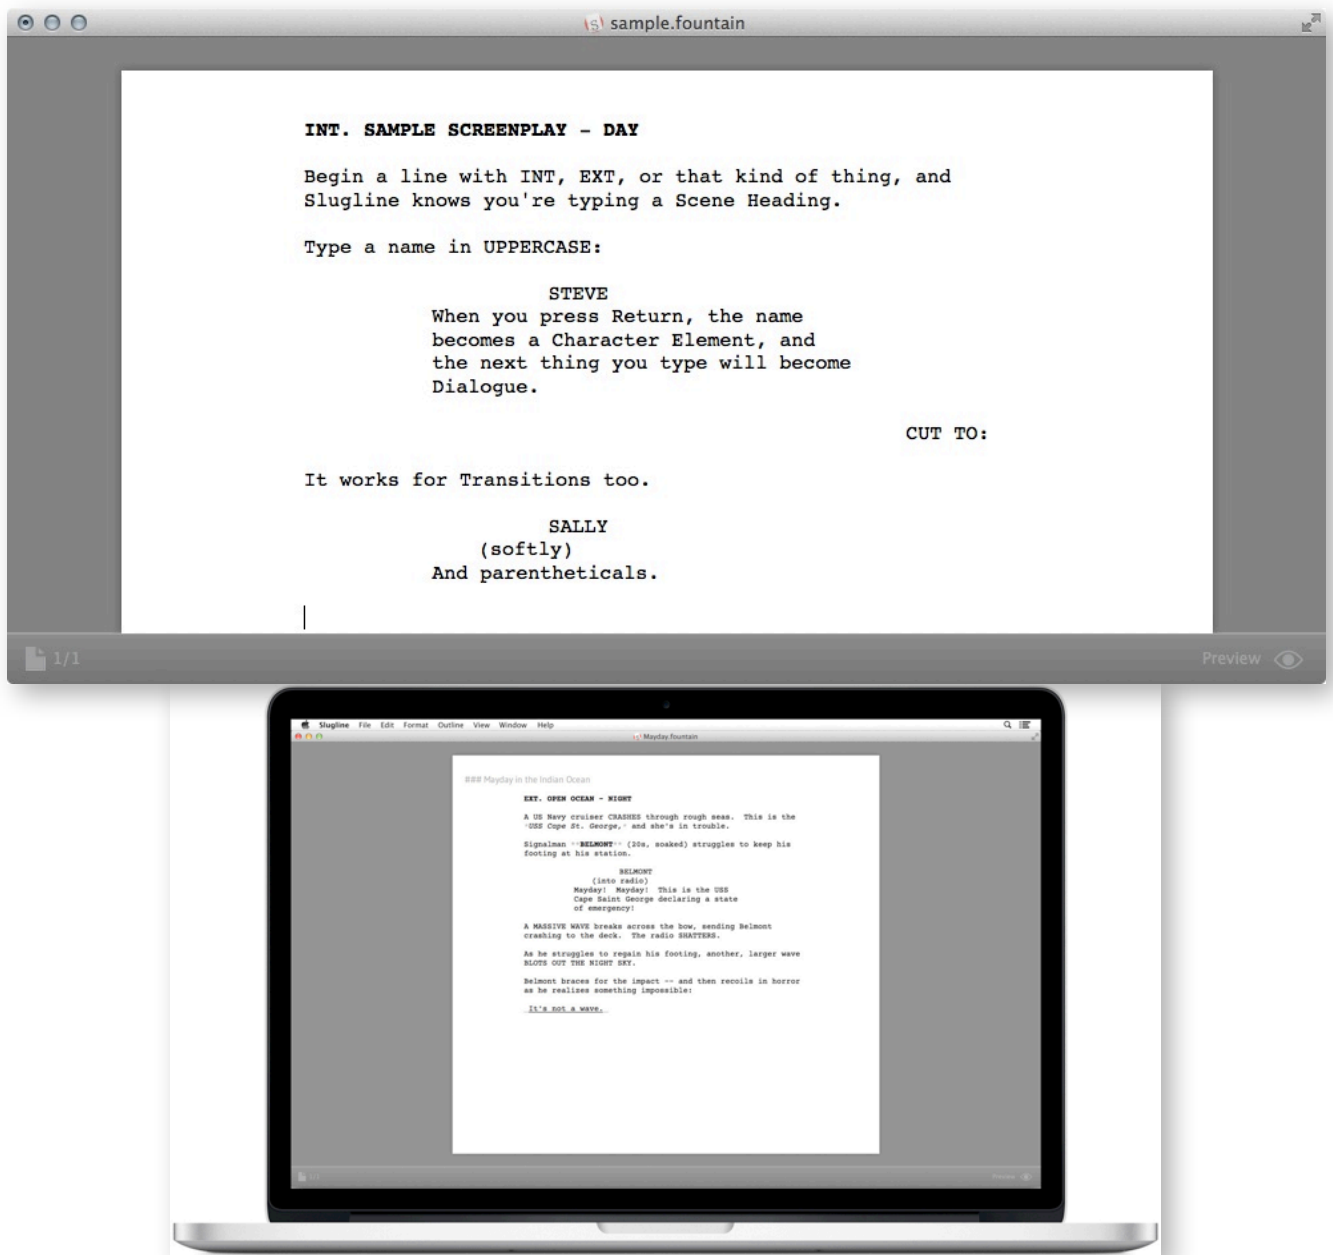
sample.fountain

INT. SAMPLE SCREENPLAY - DAY

Begin a line with INT, EXT, or that kind of thing, and Slugline knows you're typing a Scene Heading.

Type a name in UPPERCASE:

STEVE
When you press Return, the name becomes a Character Element, and the next thing you type will become Dialogue.

CUT TO:

It works for Transitions too.

SALLY
(softly)
And parentheticals.

1/1

Preview

Slugline File Edit Format Outline View Window Help

Mayday.fountain

### Mayday in the Indian Ocean

EXT. OPEN OCEAN - NIGHT

A US Navy cruiser CRASHES through rough seas. This is the *USS Cape St. George,* and she's in trouble.

Signalman **BELMONT** (20s, soaked) struggles to keep his footing at his station.

BELMONT
(into radio)
Mayday! Mayday! This is the USS Cape Saint George declaring a state of emergency!

A MASSIVE WAVE breaks across the bow, sending Belmont crashing to the deck. The radio SHATTERS.

As he struggles to regain his footing, another, larger wave BLOTS OUT THE NIGHT SKY.

Belmont braces for the impact -- and then recoils in horror as he realizes something impossible:

_It's not a wave._